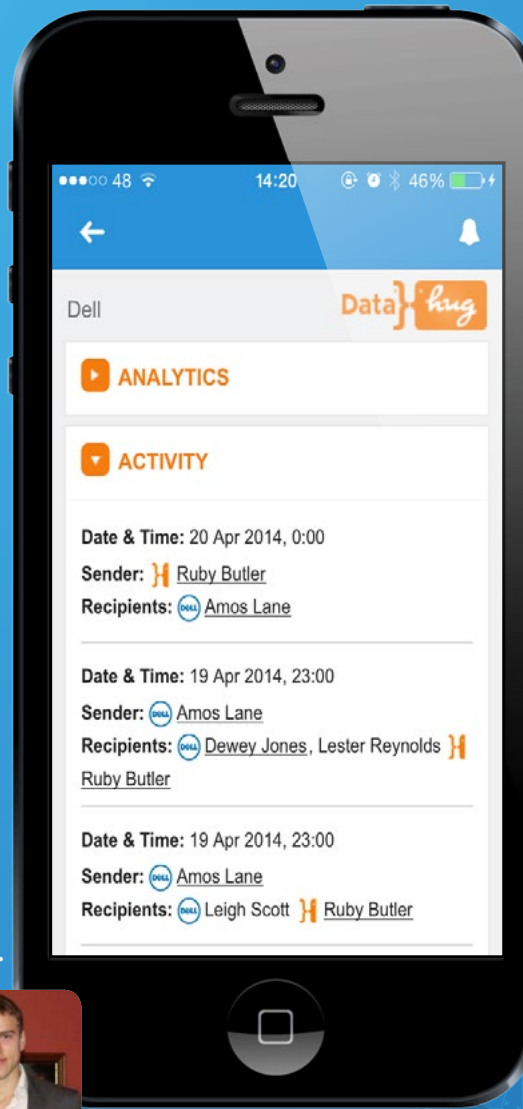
●●●○○ 48 14:20 46%

Dell

Data}hug

ANALYTICS

ACTIVITY

Date & Time: 20 Apr 2014, 0:00
Sender: Ruby Butler
Recipients: Amos Lane

Date & Time: 19 Apr 2014, 23:00
Sender: Amos Lane
Recipients: Dewey Jones, Lester Reynolds Ruby Butler

Date & Time: 19 Apr 2014, 23:00
Sender: Amos Lane
Recipients: Leigh Scott Ruby Butler